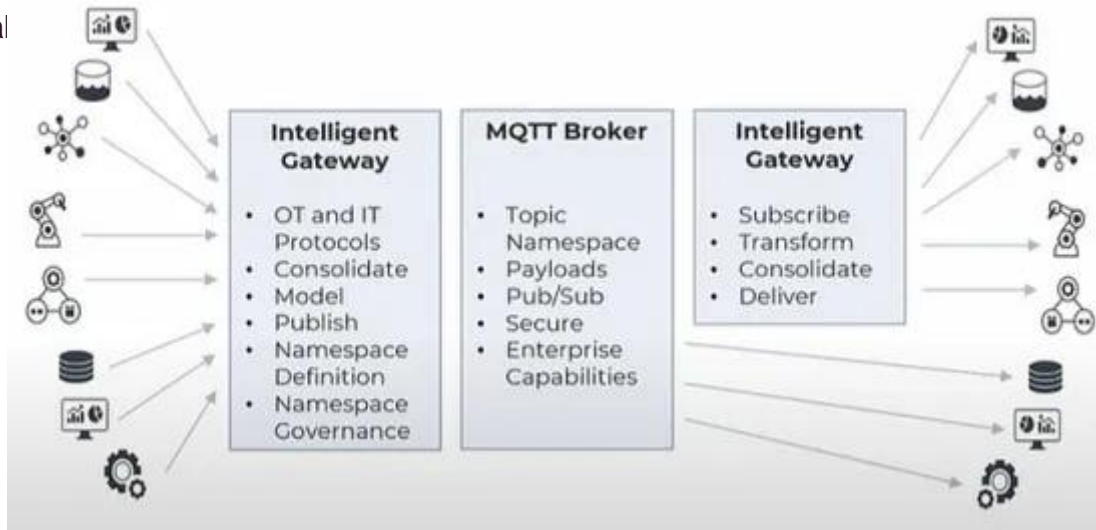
al

Intelligent Gateway

- OT and IT Protocols
- Consolidate
- Model
- Publish
- Namespace Definition
- Namespace Governance

MQTT Broker

- Topic Namespace
- Payloads
- Pub/Sub
- Secure
- Enterprise Capabilities

Intelligent Gateway

- Subscribe
- Transform
- Consolidate
- Deliver